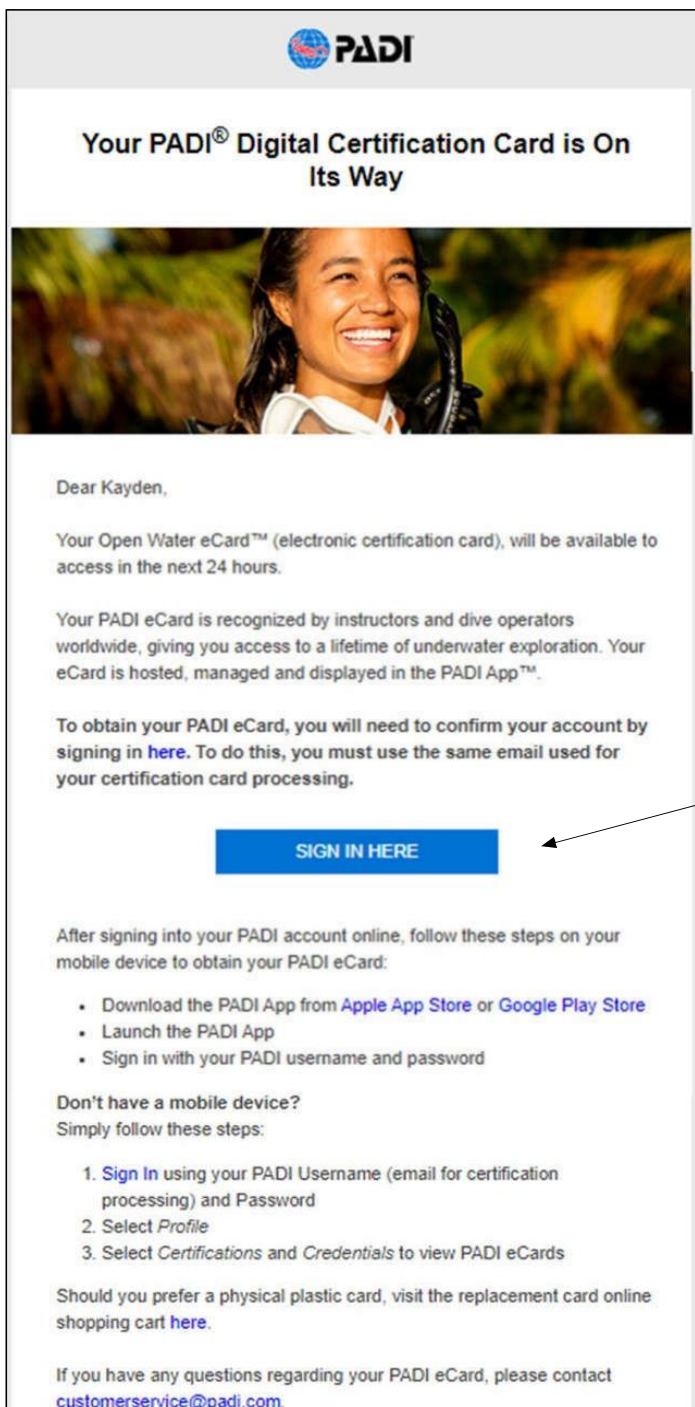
PADI

Your PADI® Digital Certification Card is On Its Way

Dear Kayden,

Your Open Water eCard™ (electronic certification card), will be available to access in the next 24 hours.

Your PADI eCard is recognized by instructors and dive operators worldwide, giving you access to a lifetime of underwater exploration. Your eCard is hosted, managed and displayed in the PADI App™.

To obtain your PADI eCard, you will need to confirm your account by signing in here. To do this, you must use the same email used for your certification card processing.

SIGN IN HERE

After signing into your PADI account online, follow these steps on your mobile device to obtain your PADI eCard:

- Download the PADI App from Apple App Store or Google Play Store
- Launch the PADI App
- Sign in with your PADI username and password

Don't have a mobile device?
Simply follow these steps:

1. Sign In using your PADI Username (email for certification processing) and Password
2. Select *Profile*
3. Select *Certifications* and *Credentials* to view PADI eCards

Should you prefer a physical plastic card, visit the replacement card online shopping cart here.

If you have any questions regarding your PADI eCard, please contact customerservice@padi.com.